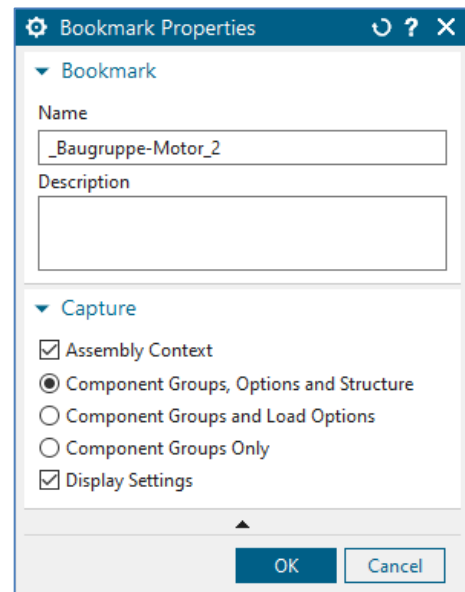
Bookmark Properties

Bookmark

Name

_Baugruppe-Motor_2

Description

Capture

Assembly Context

Component Groups, Options and Structure

Component Groups and Load Options

Component Groups Only

Display Settings

OK

Cancel